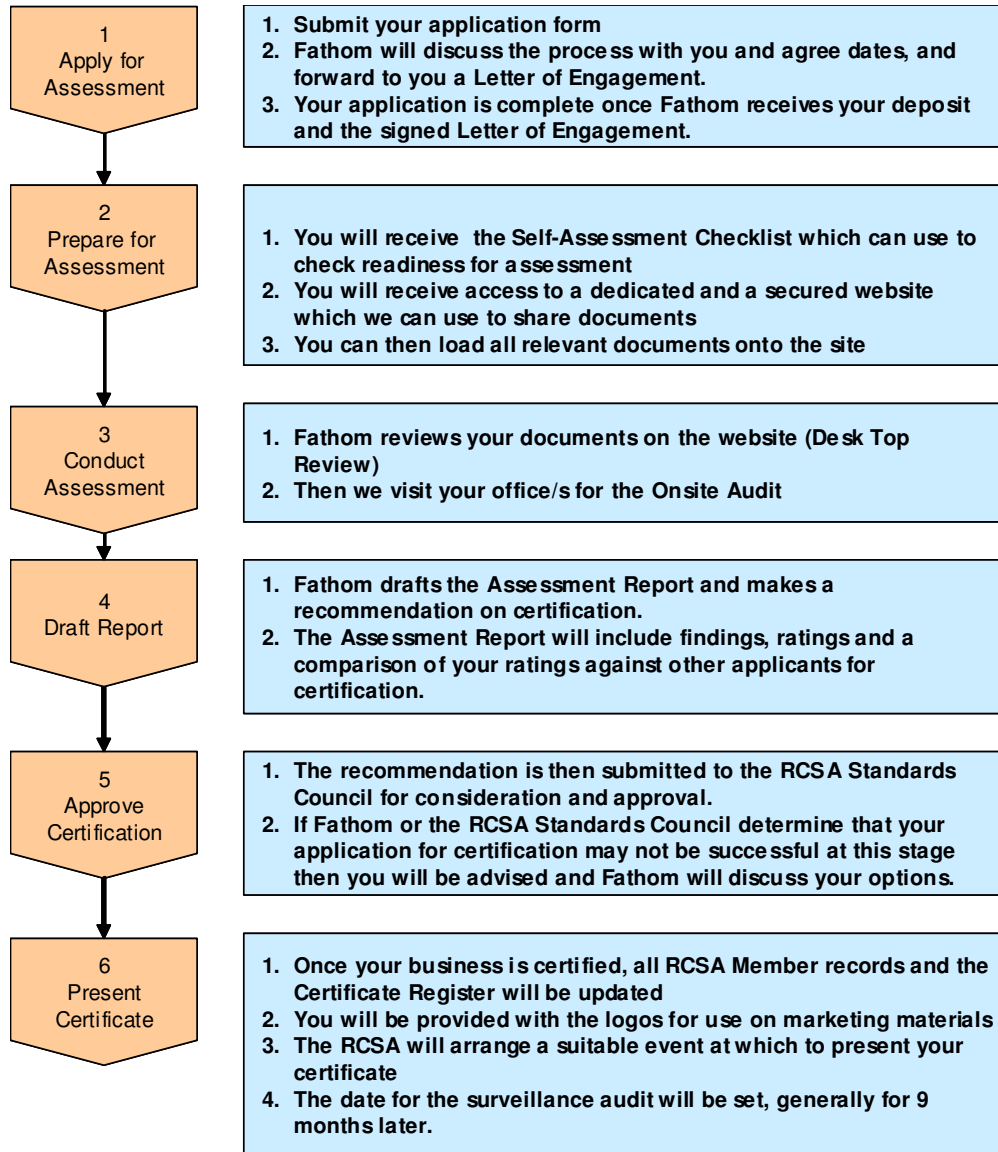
1
Apply for Assessment

1. Submit your application form
2. Fathom will discuss the process with you and agree dates, and forward to you a Letter of Engagement.
3. Your application is complete once Fathom receives your deposit and the signed Letter of Engagement.

2
Prepare for Assessment

1. You will receive the Self-Assessment Checklist which can use to check readiness for assessment
2. You will receive access to a dedicated and a secured website which we can use to share documents
3. You can then load all relevant documents onto the site

3
Conduct Assessment

1. Fathom reviews your documents on the website (Desk Top Review)
2. Then we visit your office/s for the Onsite Audit

4
Draft Report

1. Fathom drafts the Assessment Report and makes a recommendation on certification.
2. The Assessment Report will include findings, ratings and a comparison of your ratings against other applicants for certification.

5
Approve Certification

1. The recommendation is then submitted to the RCSA Standards Council for consideration and approval.
2. If Fathom or the RCSA Standards Council determine that your application for certification may not be successful at this stage then you will be advised and Fathom will discuss your options.

6
Present Certificate

1. Once your business is certified, all RCSA Member records and the Certificate Register will be updated
2. You will be provided with the logos for use on marketing materials
3. The RCSA will arrange a suitable event at which to present your certificate
4. The date for the surveillance audit will be set, generally for 9 months later.